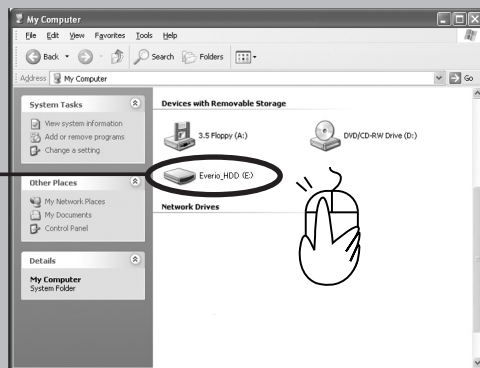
My Computer

File Edit View Favorites Tools Help

Back Search Folders

Address My Computer

Go

System Tasks

View system information

Add or remove programs

Change a setting

Other Places

My Network Places

My Documents

Control Panel

Details

My Computer

System Folder

Devices with Removable Storage

3.5 Floppy (A:)

DVD/CD-RW Drive (D:)

Everio_HDD (E:)

Network Drives